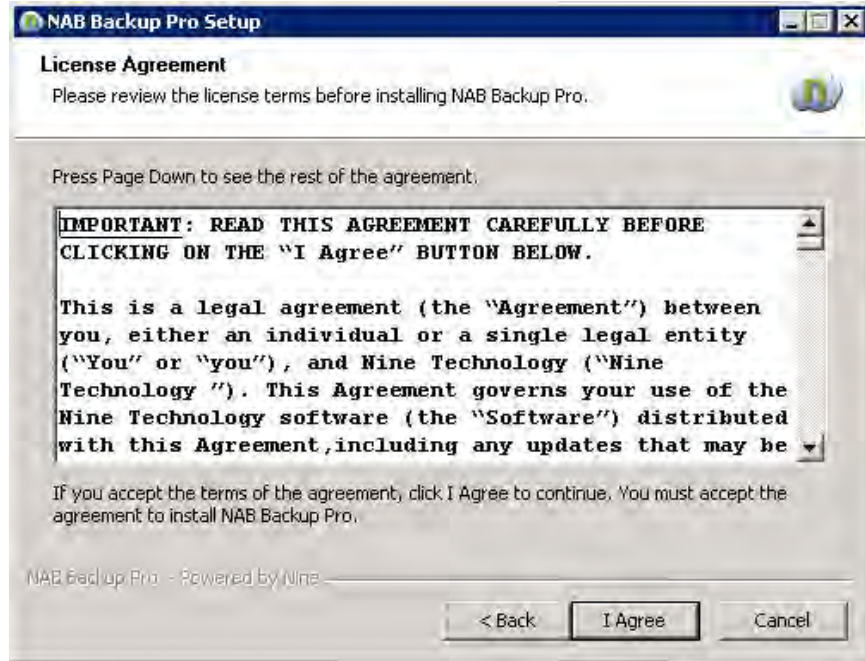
NAB Backup Pro Setup

License Agreement

Please review the license terms before installing NAB Backup Pro.

Press Page Down to see the rest of the agreement.

IMPORTANT: READ THIS AGREEMENT CAREFULLY BEFORE CLICKING ON THE "I Agree" BUTTON BELOW.

This is a legal agreement (the "Agreement") between you, either an individual or a single legal entity ("You" or "you"), and Nine Technology ("Nine Technology "). This Agreement governs your use of the Nine Technology software (the "Software") distributed with this Agreement,including any updates that may be

If you accept the terms of the agreement, click I Agree to continue. You must accept the agreement to install NAB Backup Pro.

NAB Backup Pro - Powered by Nine

< Back

I Agree

Cancel